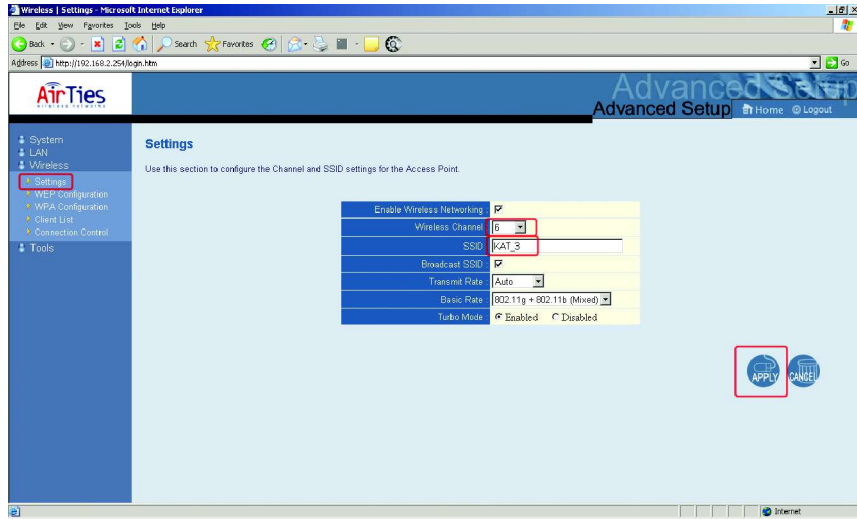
Wireless | Settings - Microsoft Internet Explorer

File Edit View Favorites Tools Help

Back Search Favorites

Address http://192.168.2.254/login.htm

Go

AirTies
wireless networks

Advanced Setup
Advanced Setup

Home Logout

System
LAN
Wireless
Settings
WEP Configuration
WPA Configuration
Client List
Connection Control
Tools

Settings

Use this section to configure the Channel and SSID settings for the Access Point.

| | |
|---|---|
| Enable Wireless Networking : | ☑ |
| Wireless Channel : | 6 |
| SSID : | KAT_3 |
| Broadcast SSID : | ☑ |
| Transmit Rate : | Auto |
| Basic Rate : | 802.11g + 802.11b (Mixed) |
| Turbo Mode : | Enabled Disabled |

APPLY CANCEL

Internet